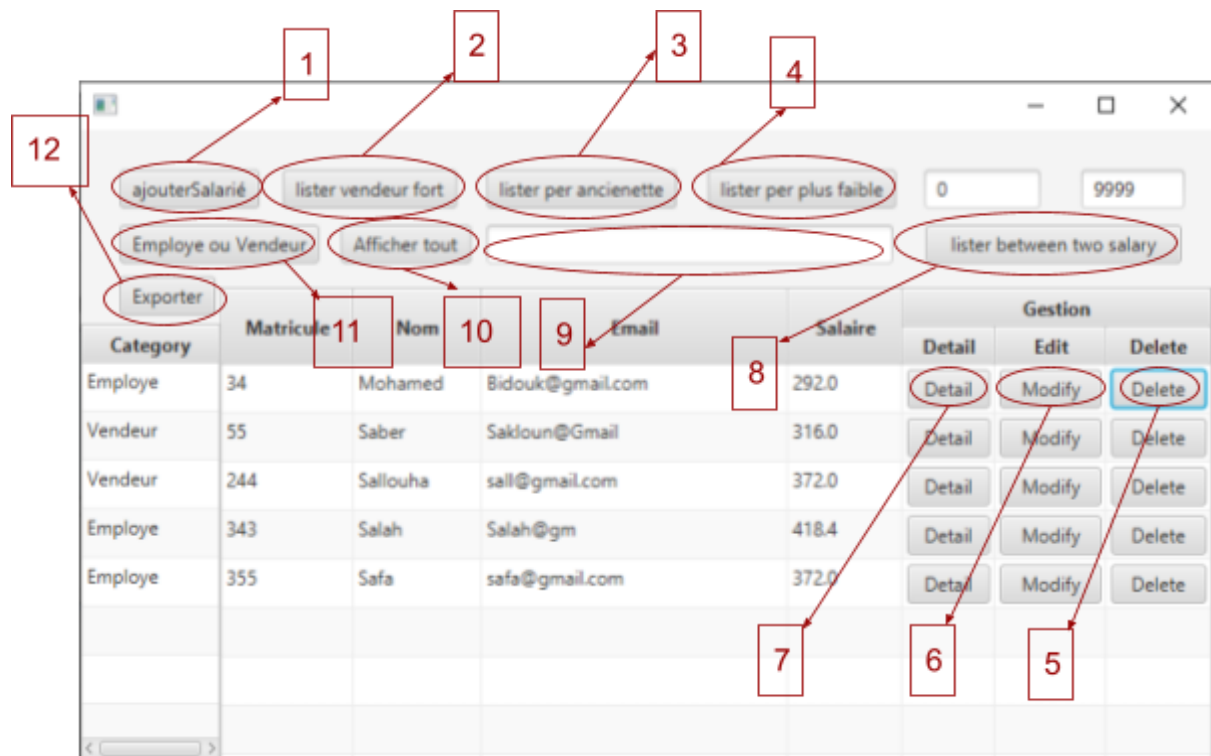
1 2 3 4

12

ajouterSalarié
lister vendeur fort
lister per ancienette
lister per plus faible
0
9999

Employe ou Vendeur
Afficher tout
lister between two salary

Exporter

| Category |
|---|
| Employe |
| Vendeur |
| Vendeur |
| Employe |
| Employe |

| Matricule 11 | Nom 10 | 9 Email | Salaire | Gestion Detail | Edit | Delete |
|---|---|---|---|---|---|---|
| 34 | Mohamed | Bidouk@gmail.com | 292.0 | Detail | Modify | Delete |
| 55 | Saber | Sakloun@Gmail | 316.0 | Detail | Modify | Delete |
| 244 | Sallouha | sall@gmail.com | 372.0 | Detail | Modify | Delete |
| 343 | Salah | Salah@gm | 418.4 | Detail | Modify | Delete |
| 355 | Safa | safa@gmail.com | 372.0 | Detail | Modify | Delete |

8

7 6 5